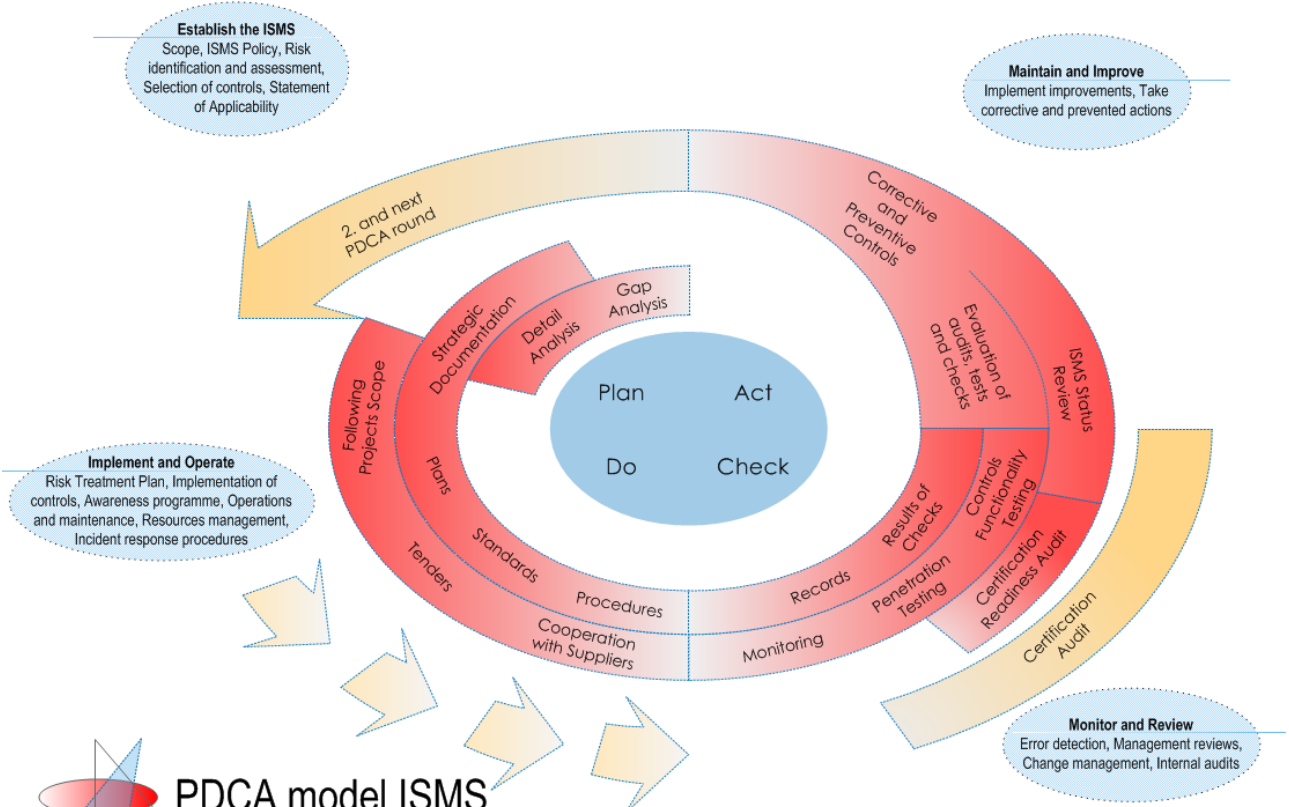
Establish the ISMS
Scope, ISMS Policy, Risk identification and assessment, Selection of controls, Statement of Applicability

Maintain and Improve
Implement improvements, Take corrective and prevented actions

2. and next PDCA round

Corrective and Preventive Controls

Evaluation of audits, tests and checks

ISMS Status Review

Gap Analysis

Detail Analysis

Strategic Documentation

Following Projects Scope

Plan

Act

Do

Check

Implement and Operate
Risk Treatment Plan, Implementation of controls, Awareness programme, Operations and maintenance, Resources management, Incident response procedures

Plans

Standards

Procedures

Tenders

Cooperation with Suppliers

Records

Results of Checks

Controls Functionality Testing

Penetration Testing

Certification Readiness Audit

Monitoring

Certification Audit

Monitor and Review
Error detection, Management reviews, Change management, Internal audits

PDCA model ISMS